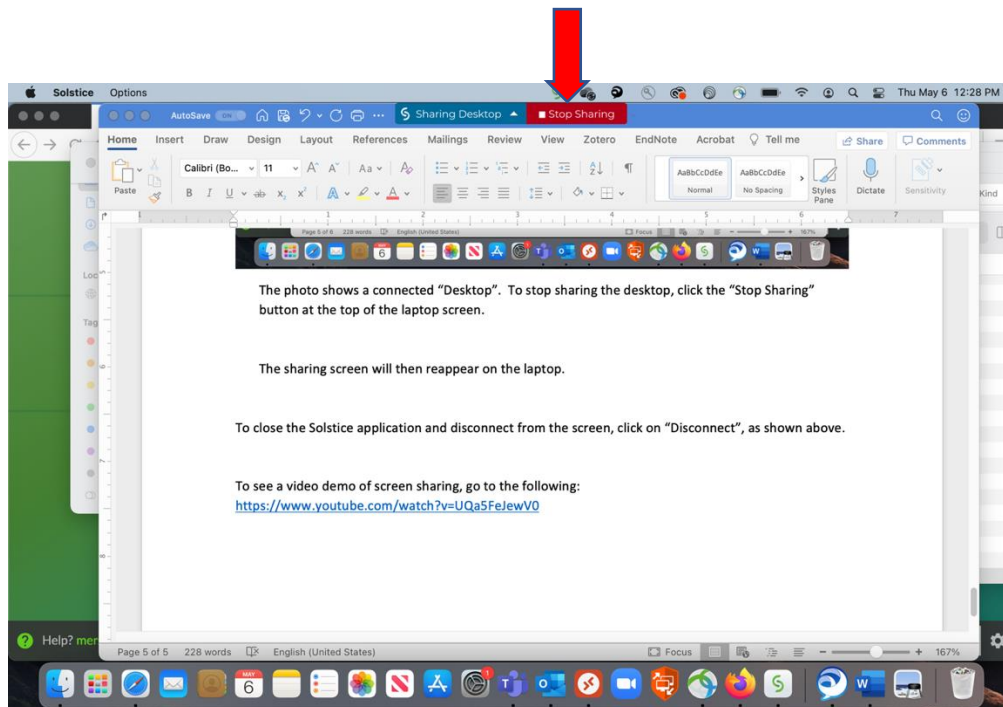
Solstice Options

Thu May 6 12:28 PM

AutoSave ON

Sharing Desktop

Stop Sharing

Home Insert Draw Design Layout References Mailings Review View Zotero EndNote Acrobat Tell me

Share Comments

Paste

Calibri (Bo... 11

AaBbCcDdEe Normal

AaBbCcDdEe No Spacing

Styles Pane

Dictate

Sensitivity

Kind

Loc

Tag

The photo shows a connected "Desktop". To stop sharing the desktop, click the "Stop Sharing" button at the top of the laptop screen.

The sharing screen will then reappear on the laptop.

To close the Solstice application and disconnect from the screen, click on "Disconnect", as shown above.

To see a video demo of screen sharing, go to the following:
https://www.youtube.com/watch?v=UQa5FeJewV0

Help? men

Page 5 of 5 228 words English (United States)

Focus

167%

MAY 6